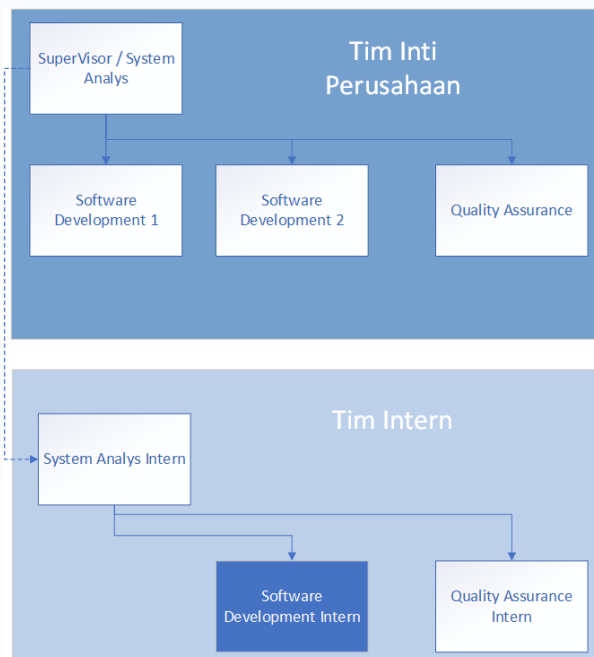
SuperVisor / System Analys

Tim Inti Perusahaan

Software Development 1

Software Development 2

Quality Assurance

Tim Intern

System Analys Intern

Software Development Intern

Quality Assurance Intern